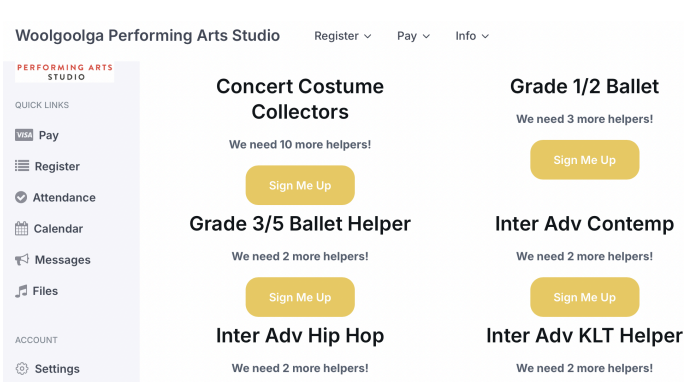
Woolgoolga Performing Arts Studio Register Pay Info

PERFORMING ARTS STUDIO

QUICK LINKS

VISA Pay

Register

Attendance

Calendar

Messages

Files

ACCOUNT

Settings

Concert Costume Collectors

We need 10 more helpers!

Sign Me Up

Grade 1/2 Ballet

We need 3 more helpers!

Sign Me Up

Grade 3/5 Ballet Helper

We need 2 more helpers!

Sign Me Up

Inter Adv Contemp

We need 2 more helpers!

Sign Me Up

Inter Adv Hip Hop

We need 2 more helpers!

Inter Adv KLT Helper

We need 2 more helpers!